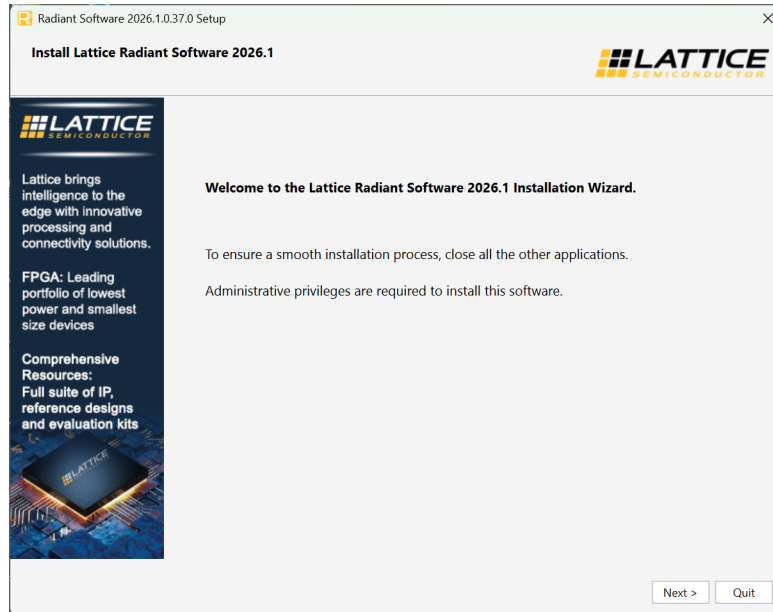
Radiant Software 2026.1.0.37.0 Setup

Install Lattice Radiant Software 2026.1

LATTICE
SEMICONDUCTOR

LATTICE
SEMICONDUCTOR

Lattice brings intelligence to the edge with innovative processing and connectivity solutions.

FPGA: Leading portfolio of lowest power and smallest size devices

Comprehensive Resources: Full suite of IP, reference designs and evaluation kits

LATTICE

Welcome to the Lattice Radiant Software 2026.1 Installation Wizard.

To ensure a smooth installation process, close all the other applications.

Administrative privileges are required to install this software.

Next >

Quit